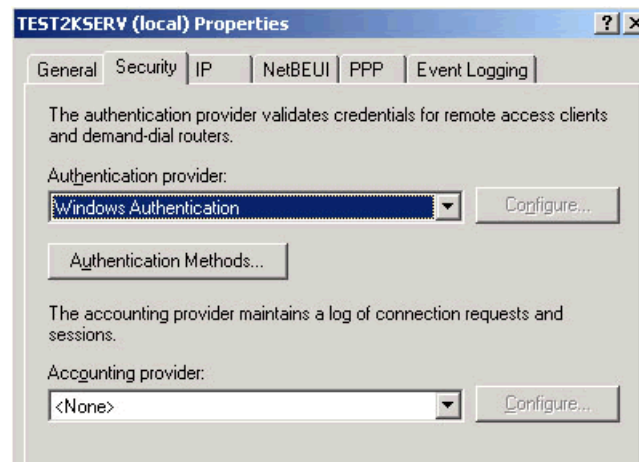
TEST2KSERV (local) Properties

?

General

Security

IP

NetBEUI

PPP

Event Logging

The authentication provider validates credentials for remote access clients and demand-dial routers.

Authentication provider:

Windows Authentication

Configure...

Authentication Methods...

The accounting provider maintains a log of connection requests and sessions.

Accounting provider:

<None>

Configure...